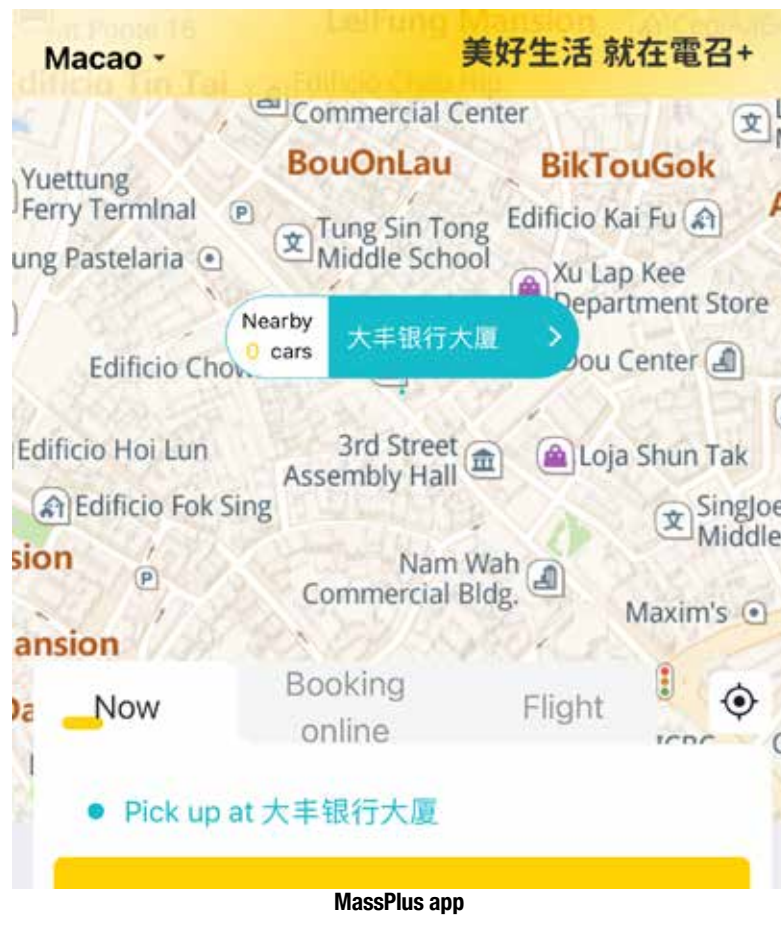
Macao

美好生活 就在電召+

Commercial Center

BouOnLau

BikTouGok

Yuettung Ferry Terminal

Tung Sin Tong Middle School

Edificio Kai Fu

ung Pastelaria

Xu Lap Kee Department Store

Nearby 0 cars

大丰银行大厦

Edificio Chow

Dou Center

Edificio Hoi Lun

3rd Street Assembly Hall

Loja Shun Tak

Edificio Fok Sing

SingJoe Middle

sion

Nam Wah Commercial Bldg.

Maxim's

ansion

Now

Booking online

Flight

Pick up at 大丰银行大厦

MassPlus app